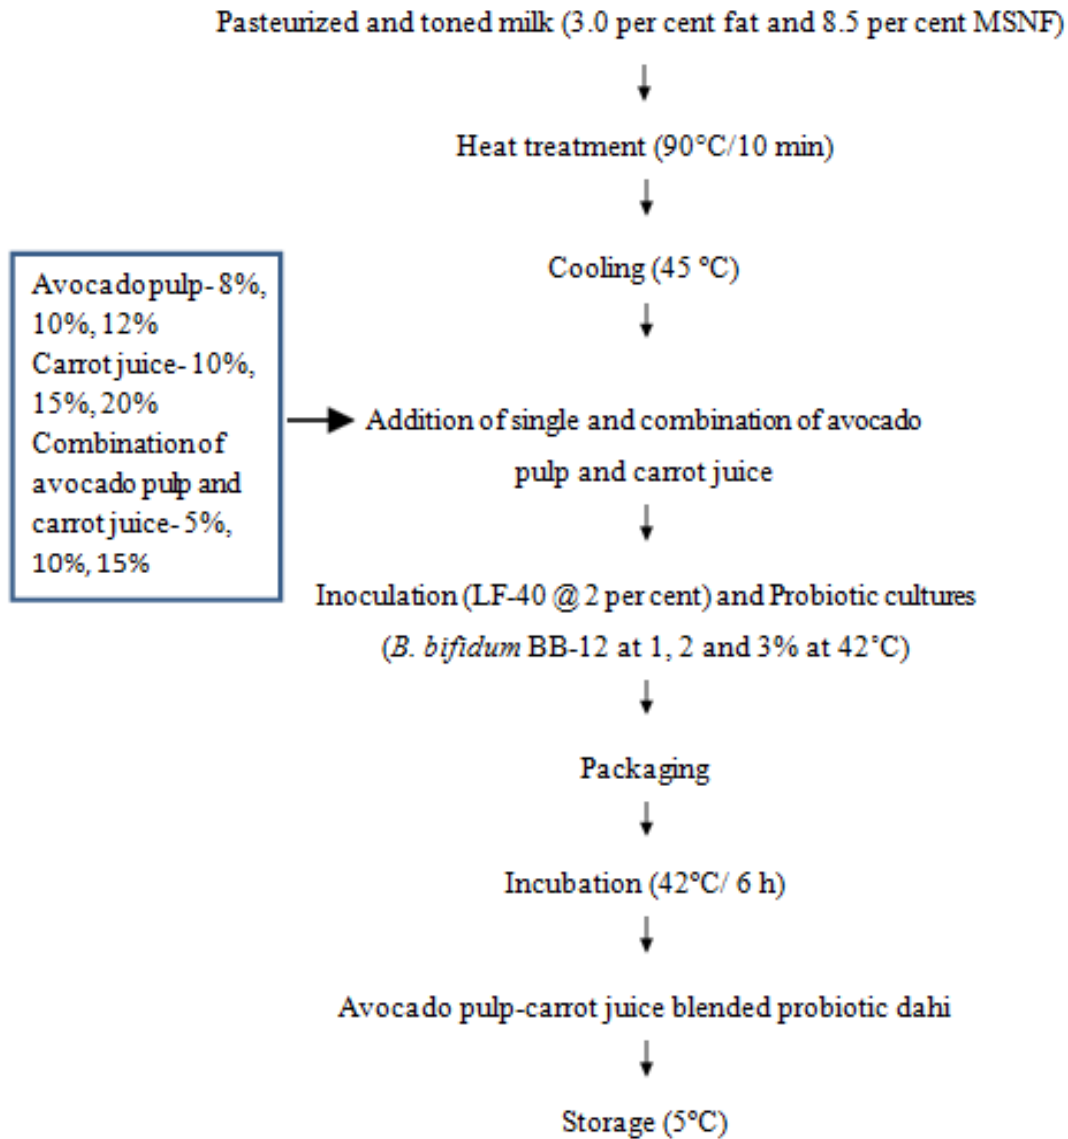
Pasteurized and toned milk (3.0 per cent fat and 8.5 per cent MSNF)

Heat treatment (90°C/10 min)

Cooling (45 °C)

Avocado pulp- 8%, 10%, 12%
Carrot juice- 10%, 15%, 20%
Combination of avocado pulp and carrot juice- 5%, 10%, 15%

Addition of single and combination of avocado pulp and carrot juice

Inoculation (LF-40 @ 2 per cent) and Probiotic cultures (*B. bifidum* BB-12 at 1, 2 and 3% at 42°C)

Packaging

Incubation (42°C/ 6 h)

Avocado pulp-carrot juice blended probiotic dahi

Storage (5°C)